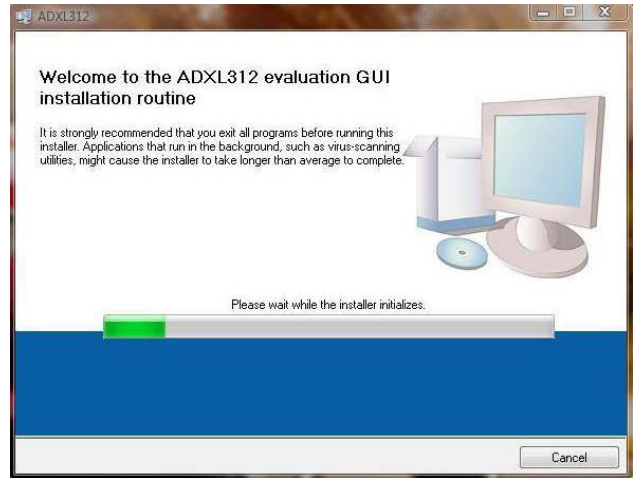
ADXL312

Welcome to the ADXL312 evaluation GUI installation routine

It is strongly recommended that you exit all programs before running this installer. Applications that run in the background, such as virus-scanning utilities, might cause the installer to take longer than average to complete.

Please wait while the installer initializes.

Cancel